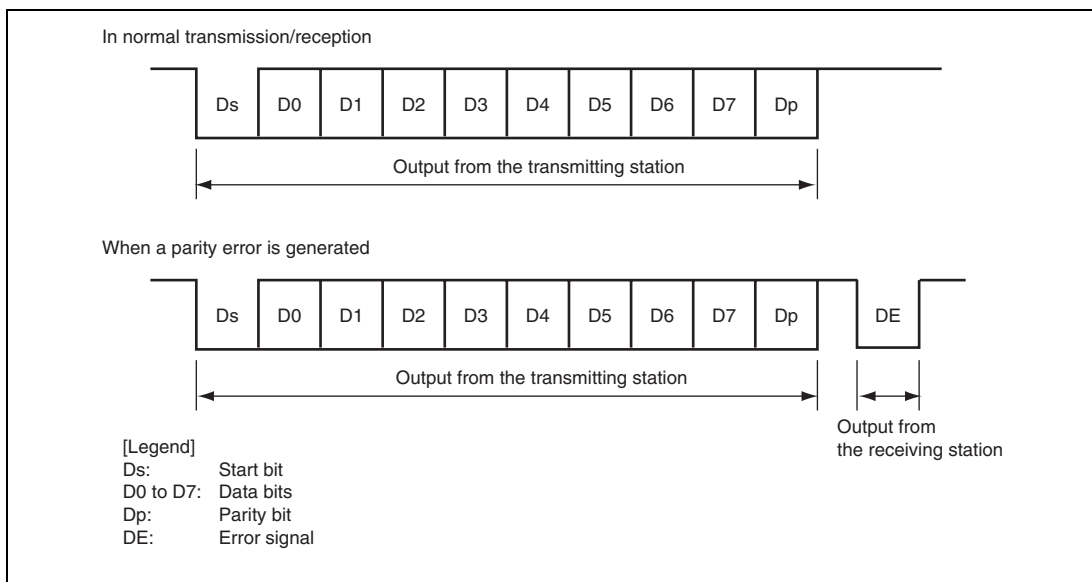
In normal transmission/reception

Ds D0 D1 D2 D3 D4 D5 D6 D7 Dp

Output from the transmitting station

When a parity error is generated

Ds D0 D1 D2 D3 D4 D5 D6 D7 Dp DE

Output from the transmitting station

Output from the receiving station

[Legend]
Ds: Start bit
D0 to D7: Data bits
Dp: Parity bit
DE: Error signal